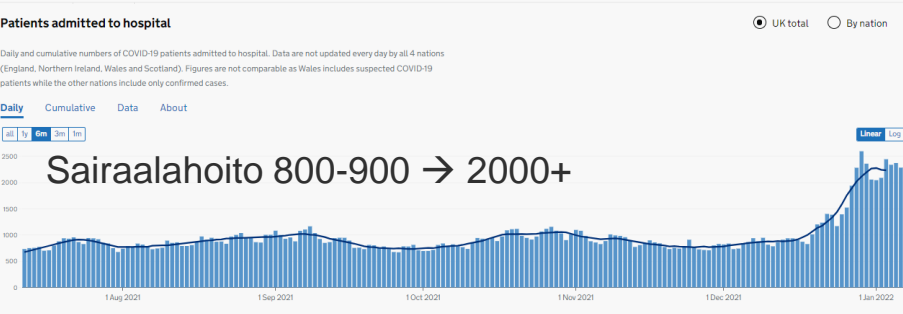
Patients admitted to hospital

UK total
By nation

Daily and cumulative numbers of COVID-19 patients admitted to hospital. Data are not updated every day by all 4 nations (England, Northern Ireland, Wales and Scotland). Figures are not comparable as Wales includes suspected COVID-19 patients while the other nations include only confirmed cases.

Daily
Cumulative
Data
About

all
1y
6m
3m
1m

Linear
Log

Sairaalahoito 800-900 → 2000+

2500
2000
1500
1000
500
0

1 Aug 2021
1 Sep 2021
1 Oct 2021
1 Nov 2021
1 Dec 2021
1 Jan 2022